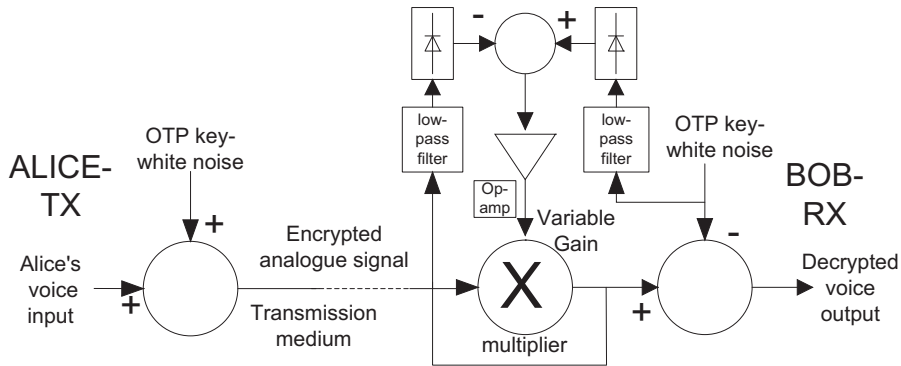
-
+
low-pass filter
low-pass filter
OTP key-white noise
OTP key-white noise
ALICE-TX
BOB-RX
+
Op-amp
Variable Gain
-
Alice's voice input
+
Encrypted analogue signal
X
Decrypted voice output
+
Transmission medium
multiplier